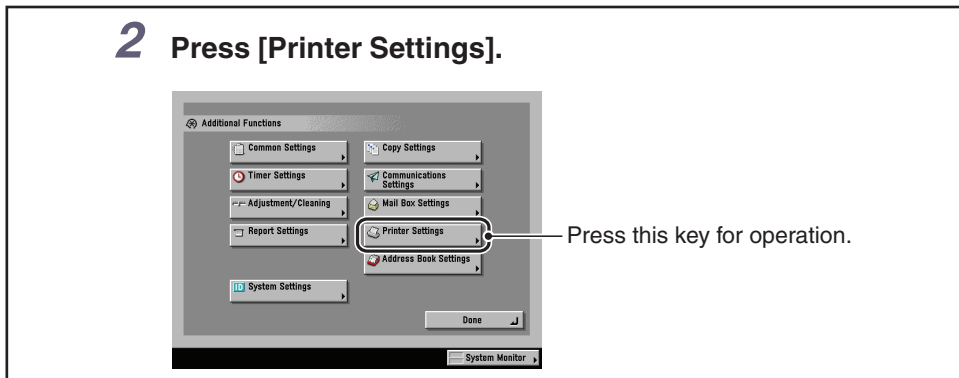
2 Press [Printer Settings].

Additional Functions

Common Settings

Copy Settings

Timer Settings

Communications Settings

Adjustment/Cleaning

Mail Box Settings

Report Settings

Printer Settings

Address Book Settings

System Settings

Done

System Monitor

Press this key for operation.